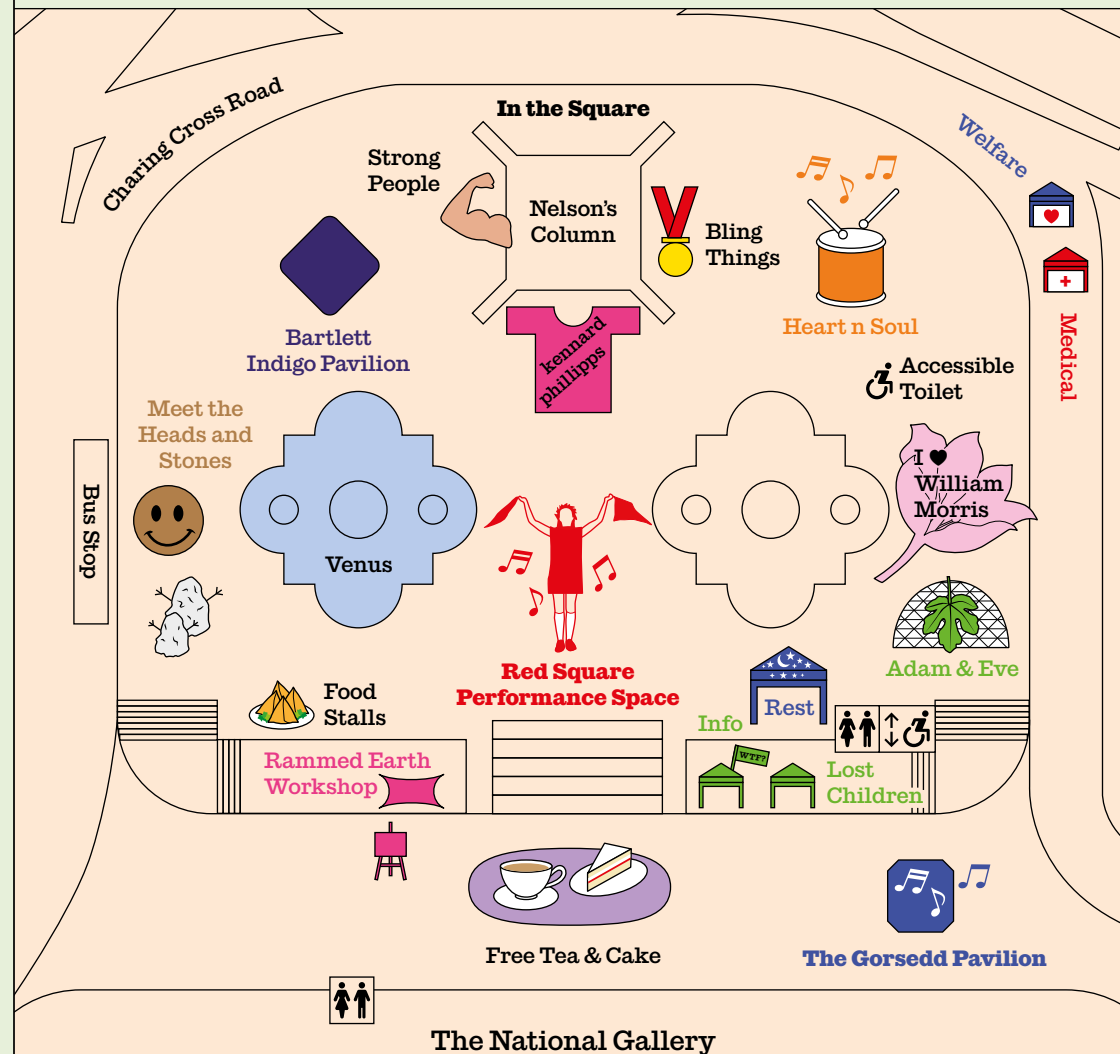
Charing Cross Road

In the Square

Strong People

Nelson's Column

Bling Things

Welfare

Bartlett Indigo Pavilion

kennard phillipps

Heart n Soul

Medical

Accessible Toilet

Meet the Heads and Stones

Bus Stop

Venus

I ♥ William Morris

Adam & Eve

Red Square Performance Space

Food Stalls

Rest

Info

WTF?

Lost Children

Rammed Earth Workshop

Free Tea & Cake

The Gorsedd Pavilion

The National Gallery